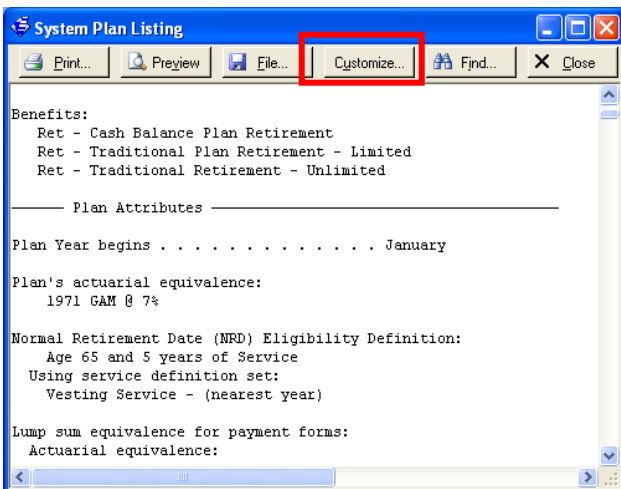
System Plan Listing

Print... Preview File... Customize... Find... Close

Benefits:
Ret - Cash Balance Plan Retirement
Ret - Traditional Plan Retirement - Limited
Ret - Traditional Retirement - Unlimited

Plan Attributes

Plan Year begins . . . . . . . . . . . . . . January

Plan's actuarial equivalence:
1971 GAM @ 7%

Normal Retirement Date (NRD) Eligibility Definition:
Age 65 and 5 years of Service
Using service definition set:
Vesting Service - (nearest year)

Lump sum equivalence for payment forms:
Actuarial equivalence: